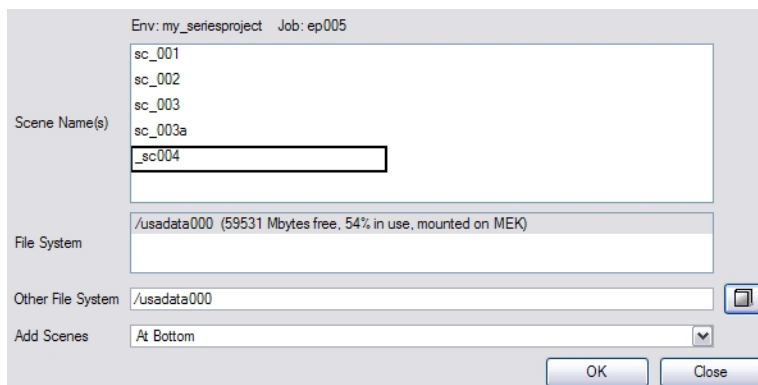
Env: my_seriesproject Job: ep005

Scene Name(s)

sc_001
sc_002
sc_003
sc_003a
_sc004

File System

/usadata000 (59531 Mbytes free, 54% in use, mounted on MEK)

Other File System /usadata000

Add Scenes At Bottom

OK Close